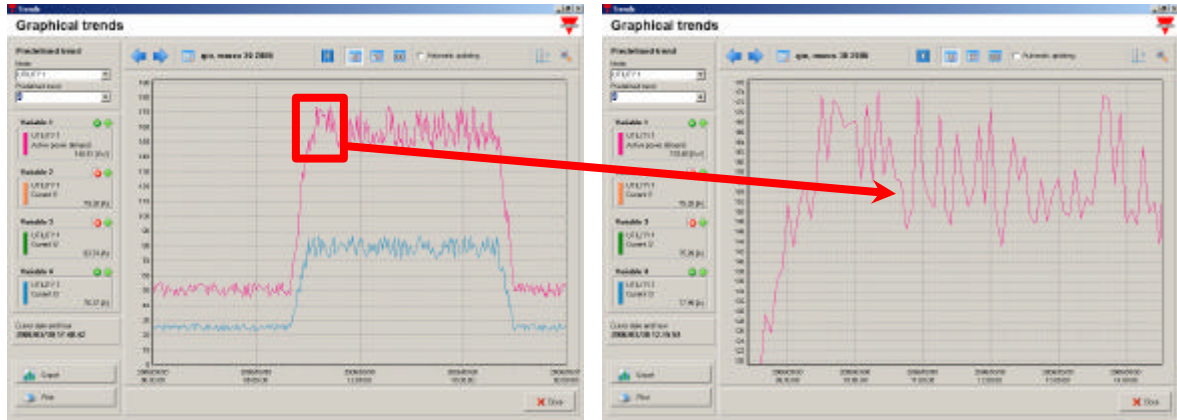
Trends

Graphical trends

Predefined trend
Node
UTILITY 1
Predefined trend

Variable 1
UTILITY 1
Active power demand
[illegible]

Variable 2
UTILITY 1
Current I1
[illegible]

Variable 3
UTILITY 1
Current I2
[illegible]

Variable 4
UTILITY 1
Current I3
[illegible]

Cursor date and time
2006/03/30 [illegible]

Export

Print

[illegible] marzo 30 2006

Automatic updating

Close

Trends

Graphical trends

Predefined trend
Node
UTILITY 1
Predefined trend

Variable 1
UTILITY 1
Active power demand
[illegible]

Variable 2
UTILITY 1
Current I1
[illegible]

Variable 3
UTILITY 1
Current I2
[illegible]

Variable 4
UTILITY 1
Current I3
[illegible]

Cursor date and time
2006/03/30 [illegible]

Export

Print

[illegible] marzo 30 2006

Automatic updating

Close